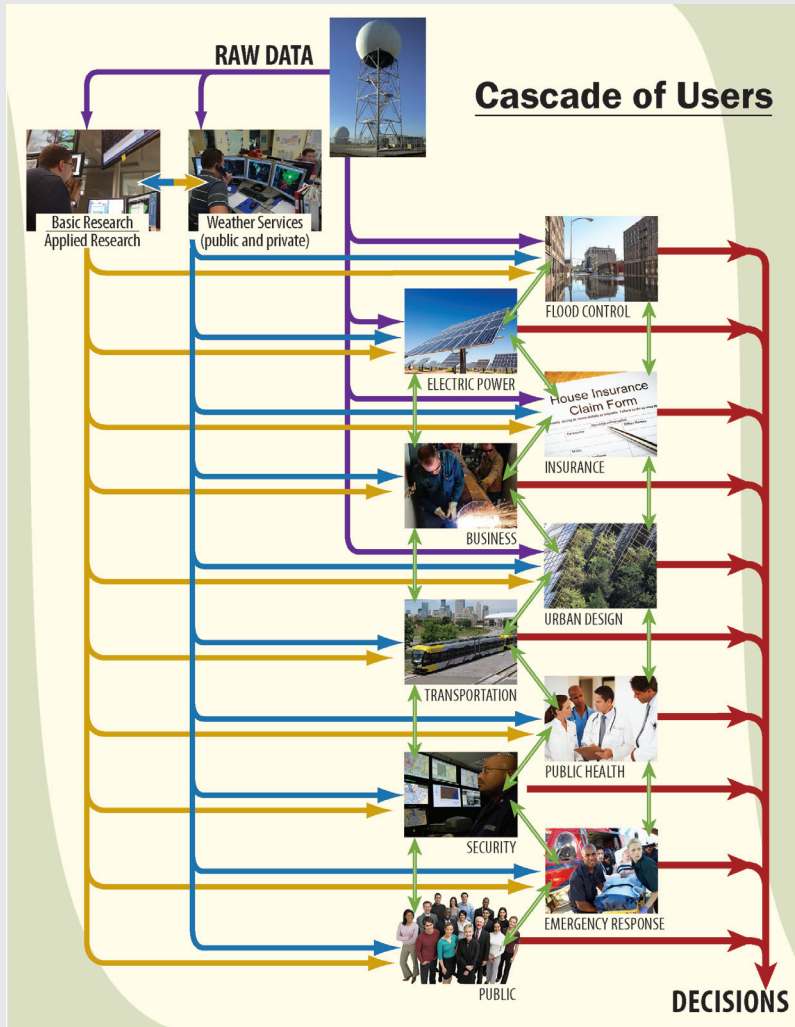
RAW DATA

Cascade of Users

Basic Research
Applied Research

Weather Services
(public and private)

FLOOD CONTROL

ELECTRIC POWER

House Insurance
Claim Form

INSURANCE

BUSINESS

URBAN DESIGN

TRANSPORTATION

PUBLIC HEALTH

SECURITY

EMERGENCY RESPONSE

PUBLIC

DECISIONS